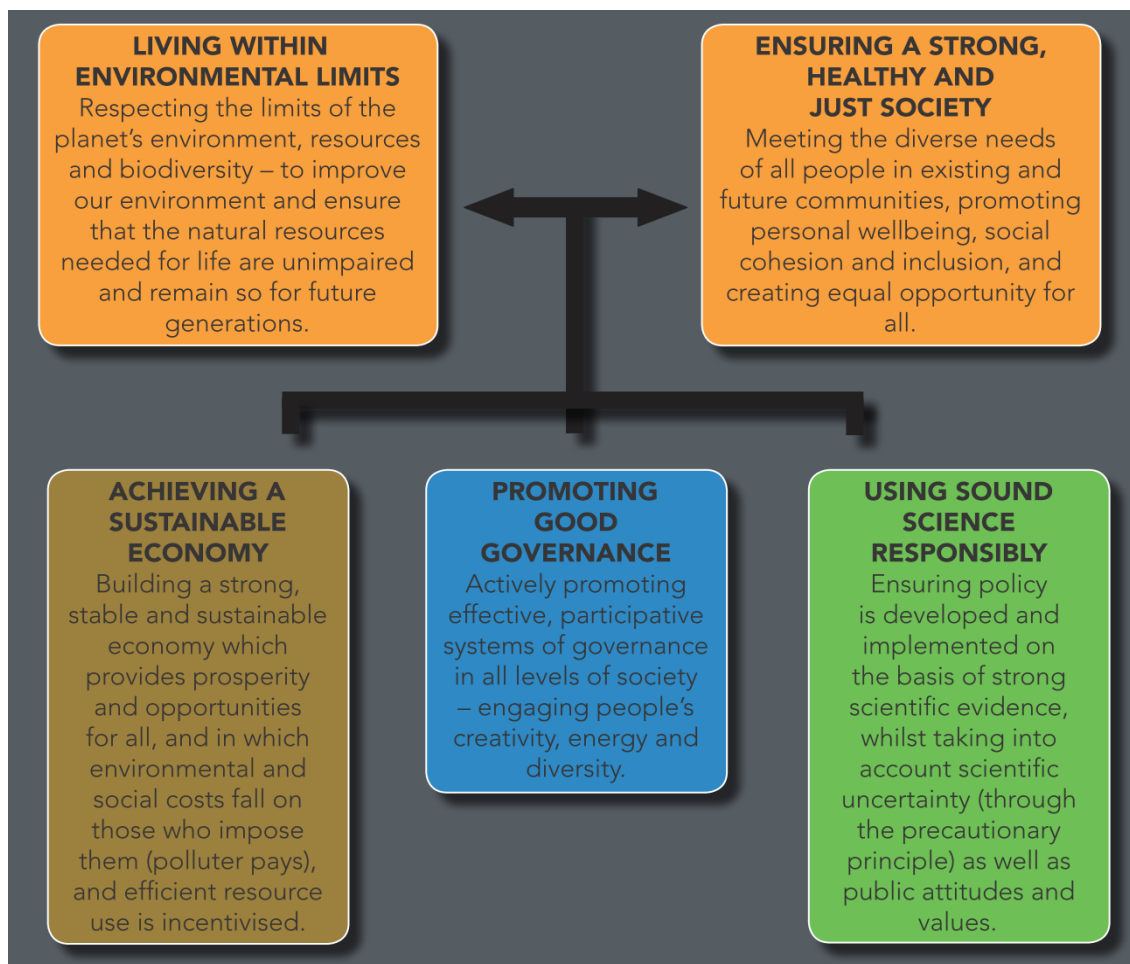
LIVING WITHIN ENVIRONMENTAL LIMITS
Respecting the limits of the planet's environment, resources and biodiversity – to improve our environment and ensure that the natural resources needed for life are unimpaired and remain so for future generations.

ENSURING A STRONG, HEALTHY AND JUST SOCIETY
Meeting the diverse needs of all people in existing and future communities, promoting personal wellbeing, social cohesion and inclusion, and creating equal opportunity for all.

ACHIEVING A SUSTAINABLE ECONOMY
Building a strong, stable and sustainable economy which provides prosperity and opportunities for all, and in which environmental and social costs fall on those who impose them (polluter pays), and efficient resource use is incentivised.

PROMOTING GOOD GOVERNANCE
Actively promoting effective, participative systems of governance in all levels of society – engaging people's creativity, energy and diversity.

USING SOUND SCIENCE RESPONSIBLY
Ensuring policy is developed and implemented on the basis of strong scientific evidence, whilst taking into account scientific uncertainty (through the precautionary principle) as well as public attitudes and values.